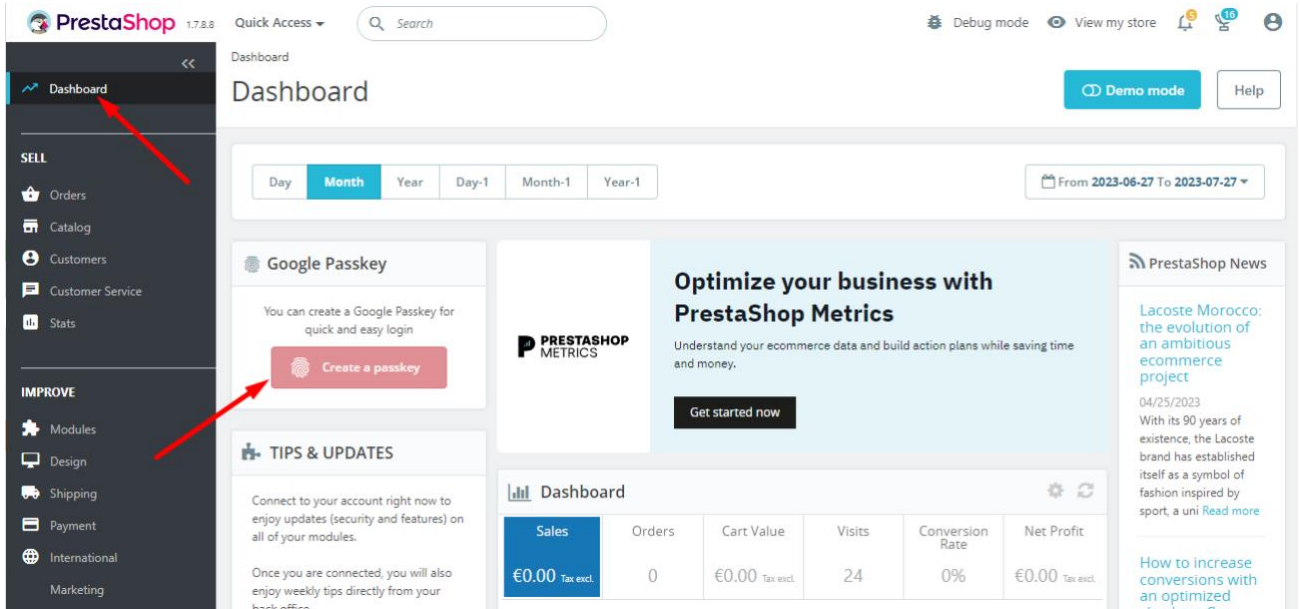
PrestaShop 1.7.8.8 Quick Access Search Debug mode View my store 5 16

Dashboard

Dashboard

SELL
Orders
Catalog
Customers
Customer Service
Stats

IMPROVE
Modules
Design
Shipping
Payment
International
Marketing

Dashboard
Dashboard

Demo mode Help

Day Month Year Day-1 Month-1 Year-1

From 2023-06-27 To 2023-07-27

Google Passkey

You can create a Google Passkey for quick and easy login

Create a passkey

TIPS & UPDATES

Connect to your account right now to enjoy updates (security and features) on all of your modules.

Once you are connected, you will also enjoy weekly tips directly from your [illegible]

PRESTASHOP METRICS

Optimize your business with PrestaShop Metrics

Understand your ecommerce data and build action plans while saving time and money.

Get started now

Dashboard

| Sales | Orders | Cart Value | Visits | Conversion Rate | Net Profit |
|---|---|---|---|---|---|
| €0.00 Tax excl. | 0 | €0.00 Tax excl. | 24 | 0% | €0.00 Tax excl. |

PrestaShop News

Lacoste Morocco: the evolution of an ambitious ecommerce project

04/25/2023
With its 90 years of existence, the Lacoste brand has established itself as a symbol of fashion inspired by sport, a uni Read more

How to increase conversions with an optimized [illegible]